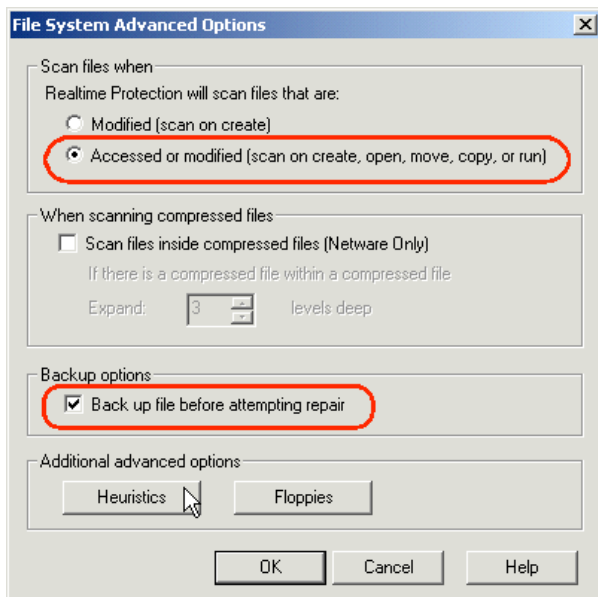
File System Advanced Options

Scan files when
Realtime Protection will scan files that are:
Modified (scan on create)
Accessed or modified (scan on create, open, move, copy, or run)

When scanning compressed files
Scan files inside compressed files (Netware Only)
If there is a compressed file within a compressed file
Expand: 3 levels deep

Backup options
Back up file before attempting repair

Additional advanced options
Heuristics
Floppies

OK
Cancel
Help